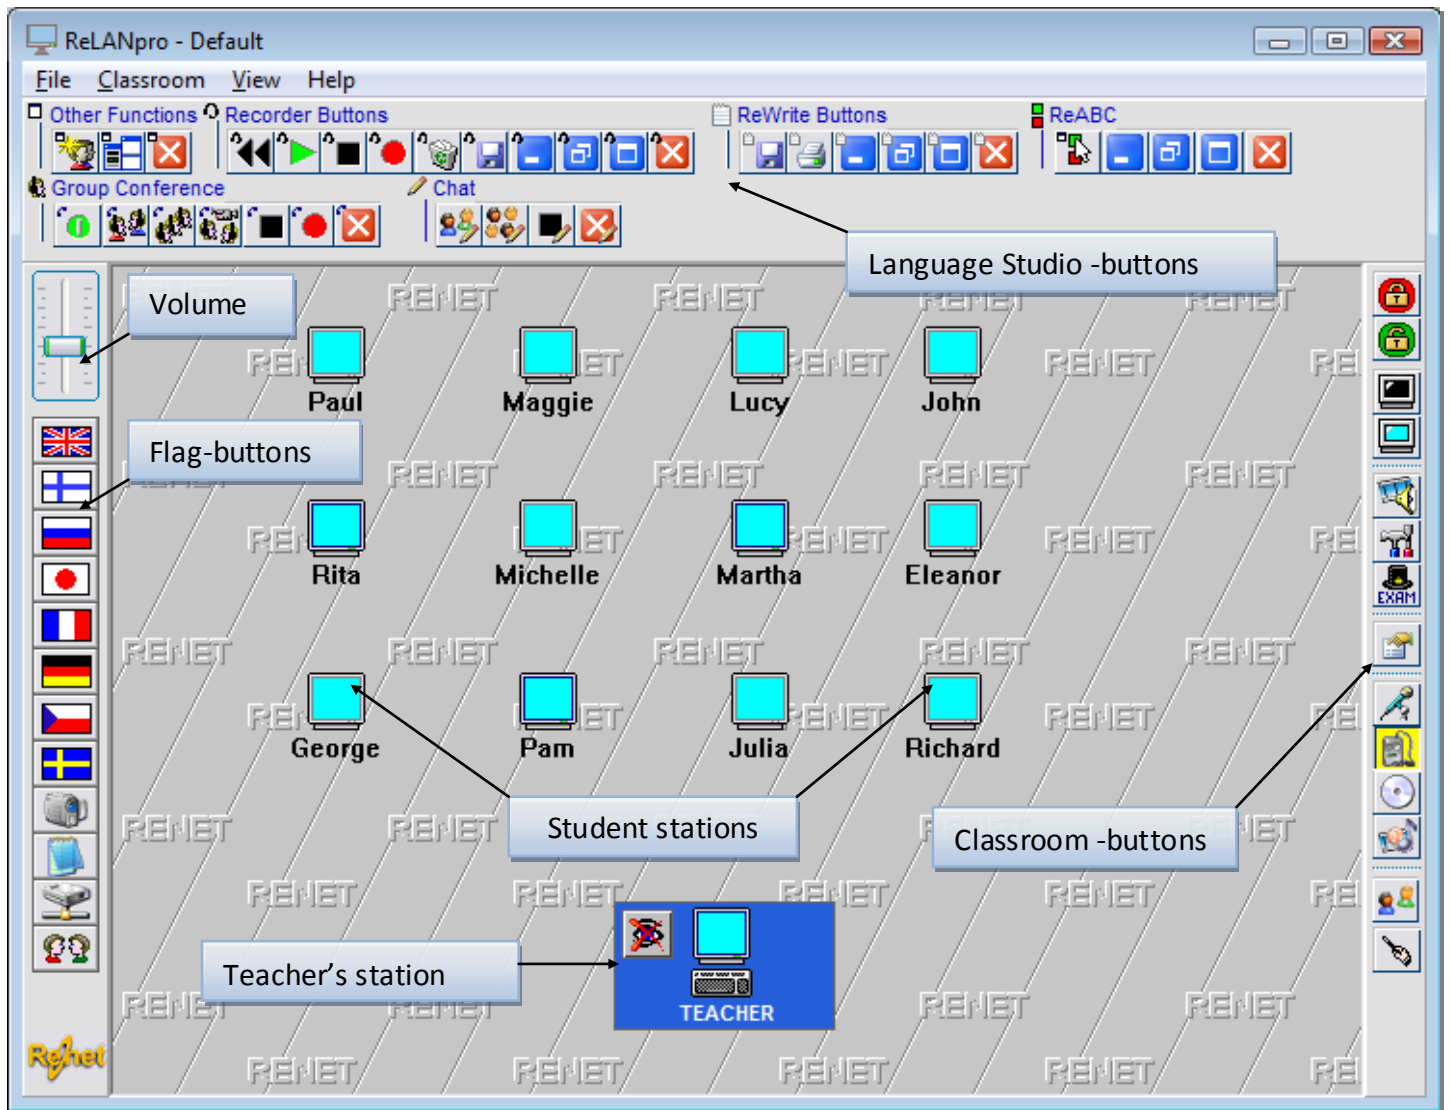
ReLANpro - Default

File Classroom View Help

Other Functions Recorder Buttons ReWrite Buttons ReABC

Group Conference Chat

Language Studio -buttons

Volume

Flag-buttons

Paul Maggie Lucy John

Rita Michelle Martha Eleanor

George Pam Julia Richard

Student stations

Classroom -buttons

Teacher's station

TEACHER

EXAM

Renet